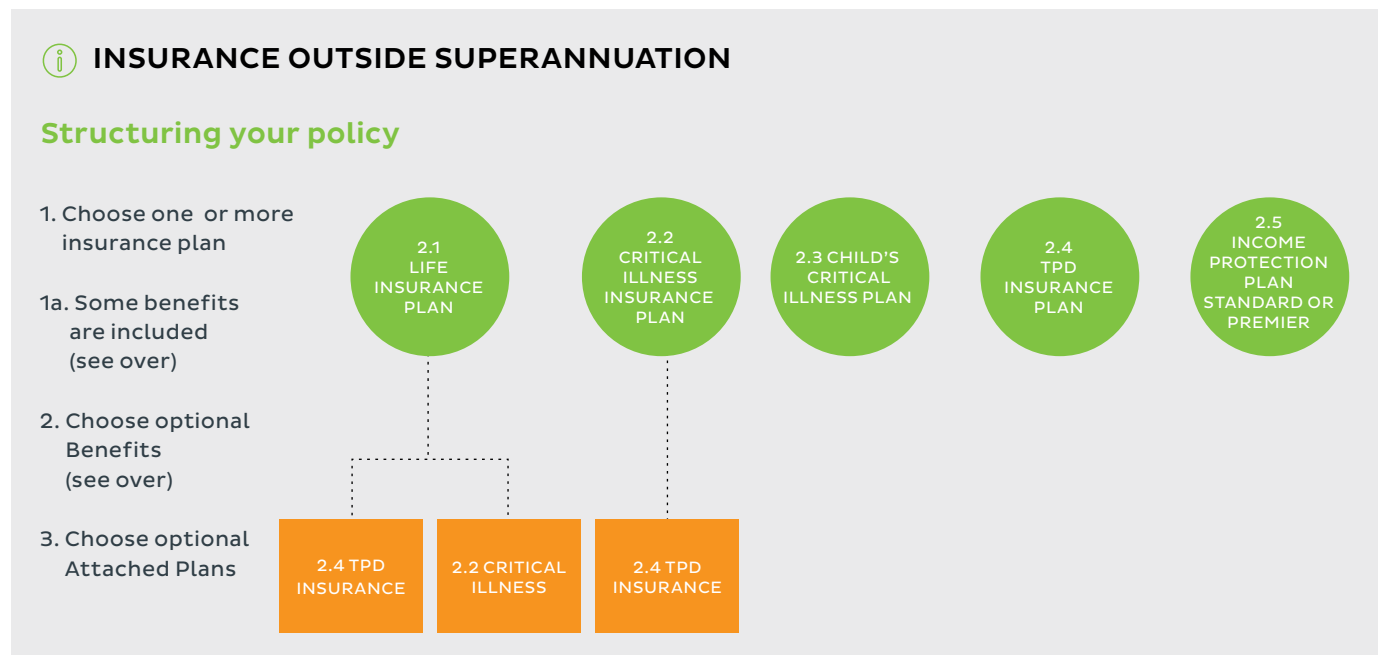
INSURANCE OUTSIDE SUPERANNUATION

Structuring your policy

1. Choose one or more insurance plan

1a. Some benefits are included (see over)

2. Choose optional Benefits (see over)

3. Choose optional Attached Plans

2.1 LIFE INSURANCE PLAN

2.2 CRITICAL ILLNESS INSURANCE PLAN

2.3 CHILD'S CRITICAL ILLNESS PLAN

2.4 TPD INSURANCE PLAN

2.5 INCOME PROTECTION PLAN STANDARD OR PREMIER

2.4 TPD INSURANCE

2.2 CRITICAL ILLNESS

2.4 TPD INSURANCE